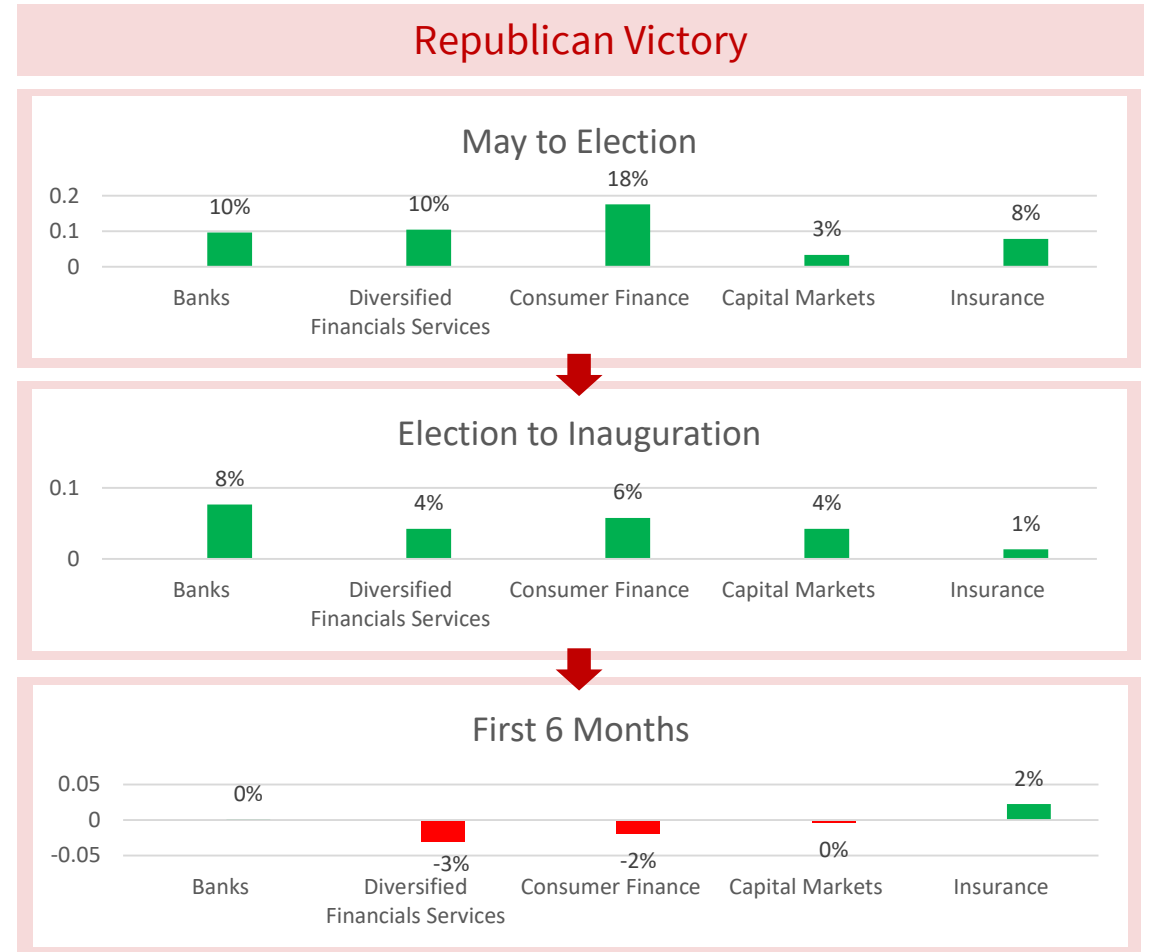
Republican Victory

May to Election

0.2
0.1
0

10%
10%
18%
3%
8%

Banks
Diversified Financials Services
Consumer Finance
Capital Markets
Insurance

Election to Inauguration

0.1
0

8%
4%
6%
4%
1%

Banks
Diversified Financials Services
Consumer Finance
Capital Markets
Insurance

First 6 Months

0.05
0
-0.05

0%
-3%
-2%
0%
2%

Banks
Diversified Financials Services
Consumer Finance
Capital Markets
Insurance